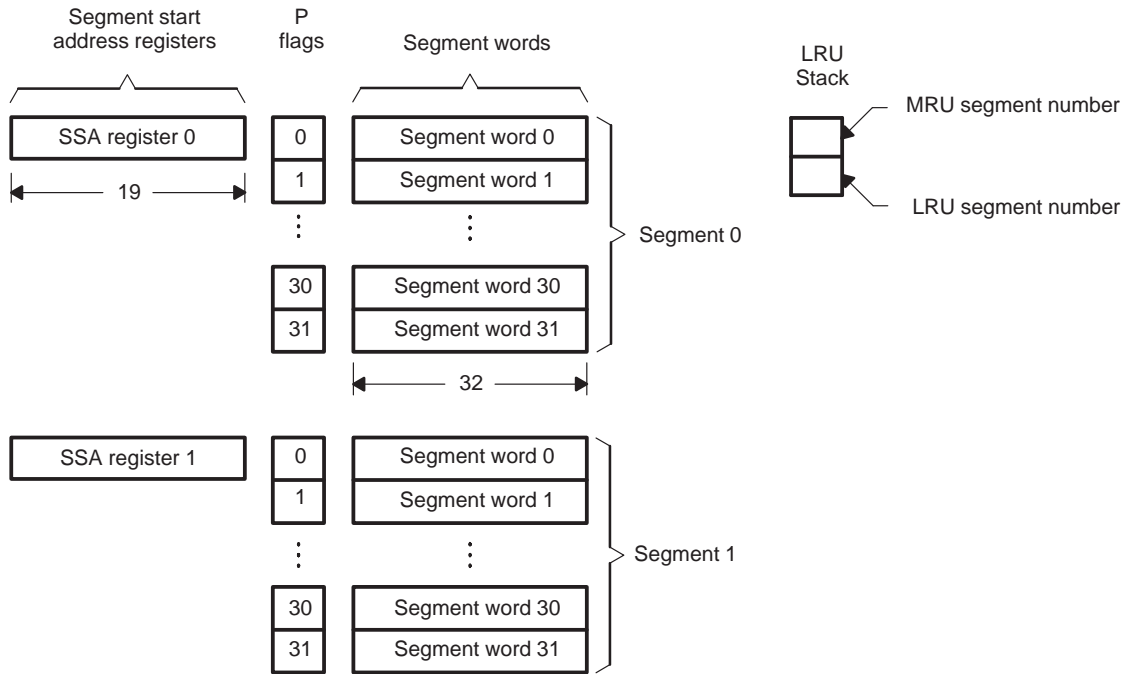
Segment start address registers

P flags

Segment words

LRU Stack

MRU segment number

LRU segment number

SSA register 0

19

0
1
⋮
30
31

Segment word 0
Segment word 1
⋮
Segment word 30
Segment word 31

Segment 0

32

SSA register 1

0
1
⋮
30
31

Segment word 0
Segment word 1
⋮
Segment word 30
Segment word 31

Segment 1